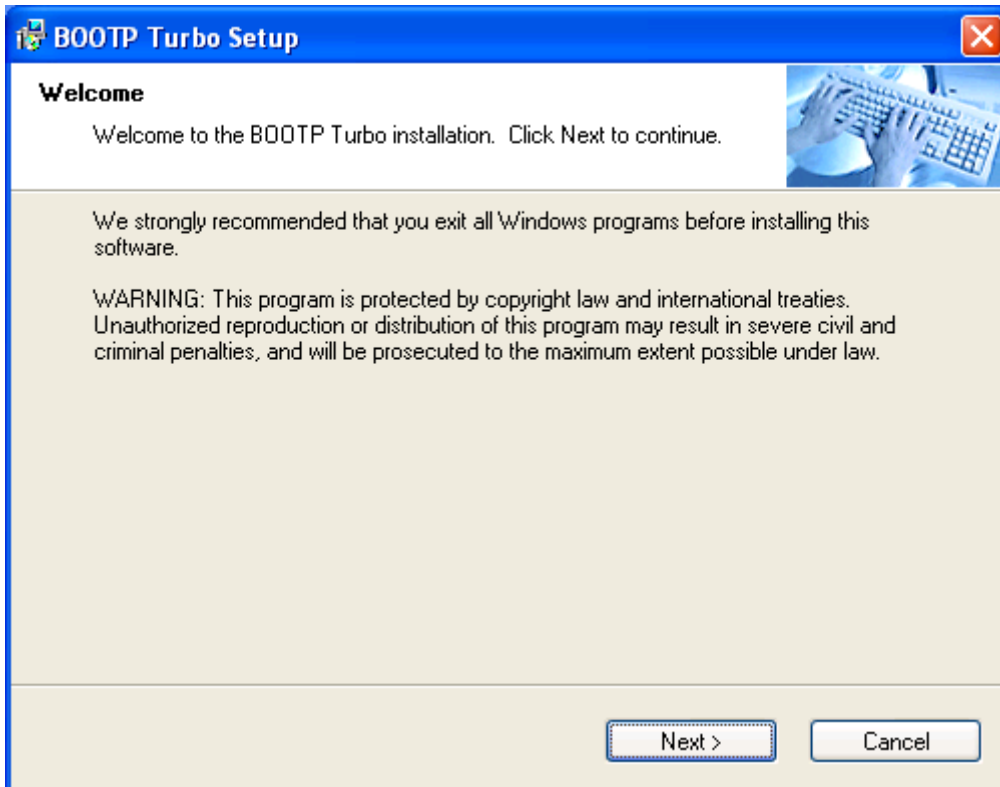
BOOTP Turbo Setup

Welcome

Welcome to the BOOTP Turbo installation. Click Next to continue.

We strongly recommended that you exit all Windows programs before installing this software.

WARNING: This program is protected by copyright law and international treaties. Unauthorized reproduction or distribution of this program may result in severe civil and criminal penalties, and will be prosecuted to the maximum extent possible under law.

Next >

Cancel